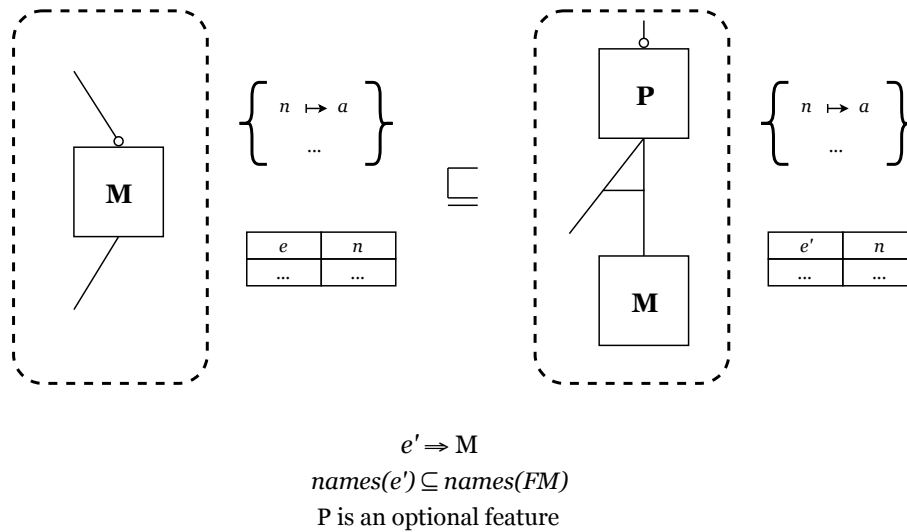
M

$\left\{ \begin{array}{c} n \mapsto a \\ ... \end{array} \right\}$

| $e$ | $n$ |
|---|---|
| ... | ... |

$\sqsubseteq$

P

M

$\left\{ \begin{array}{c} n \mapsto a \\ ... \end{array} \right\}$

| $e'$ | $n$ |
|---|---|
| ... | ... |

$e' \Rightarrow$ M
$names(e') \subseteq names(FM)$
P is an optional feature